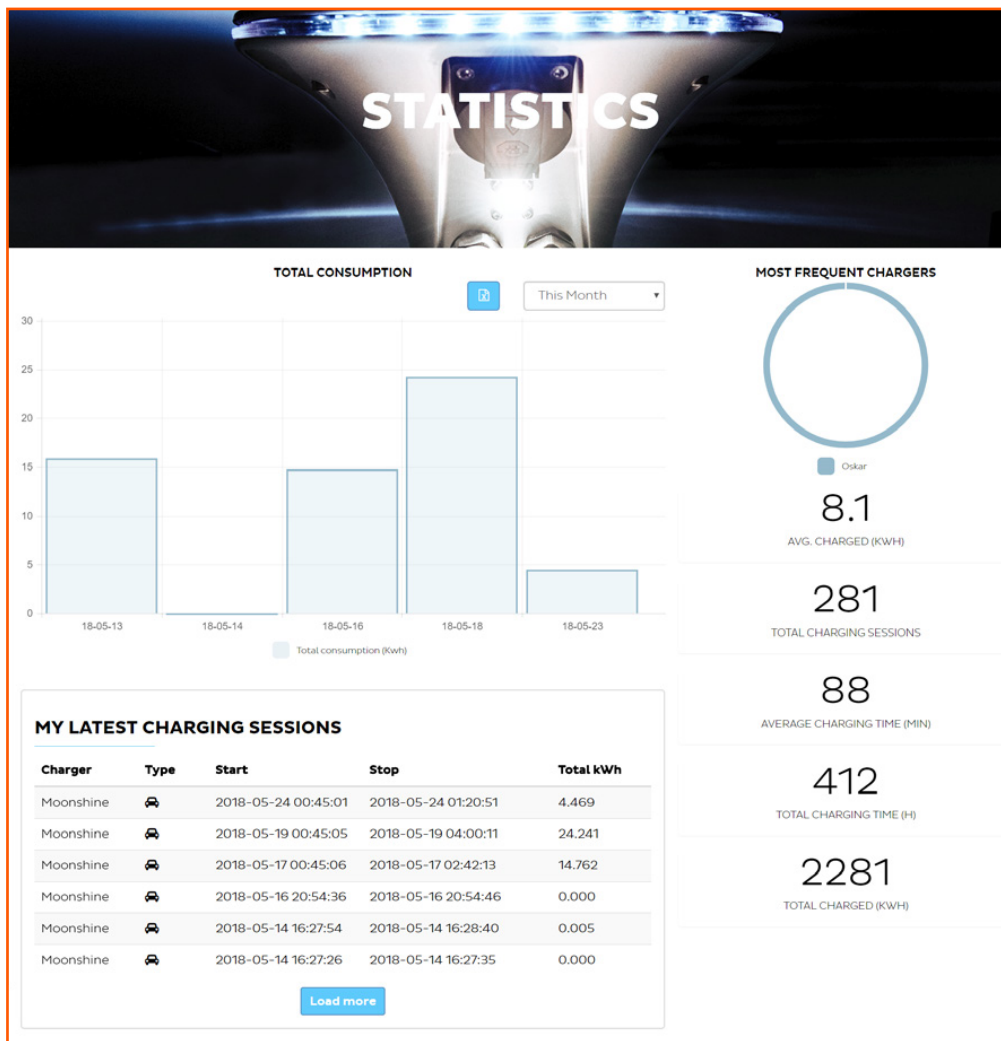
STATISTICS

TOTAL CONSUMPTION

This Month

30
25
20
15
10
5
0

18-05-13
18-05-14
18-05-16
18-05-18
18-05-23

Total consumption (Kwh)

MOST FREQUENT CHARGERS

Oskar

8.1
AVG. CHARGED (KWH)

281
TOTAL CHARGING SESSIONS

88
AVERAGE CHARGING TIME (MIN)

412
TOTAL CHARGING TIME (H)

2281
TOTAL CHARGED (KWH)

MY LATEST CHARGING SESSIONS

| Charger | Type | Start | Stop | Total kWh |
|---|---|---|---|---|
| Moonshine | | 2018-05-24 00:45:01 | 2018-05-24 01:20:51 | 4.469 |
| Moonshine | | 2018-05-19 00:45:05 | 2018-05-19 04:00:11 | 24.241 |
| Moonshine | | 2018-05-17 00:45:06 | 2018-05-17 02:42:13 | 14.762 |
| Moonshine | | 2018-05-16 20:54:36 | 2018-05-16 20:54:46 | 0.000 |
| Moonshine | | 2018-05-14 16:27:54 | 2018-05-14 16:28:40 | 0.005 |
| Moonshine | | 2018-05-14 16:27:26 | 2018-05-14 16:27:35 | 0.000 |

Load more